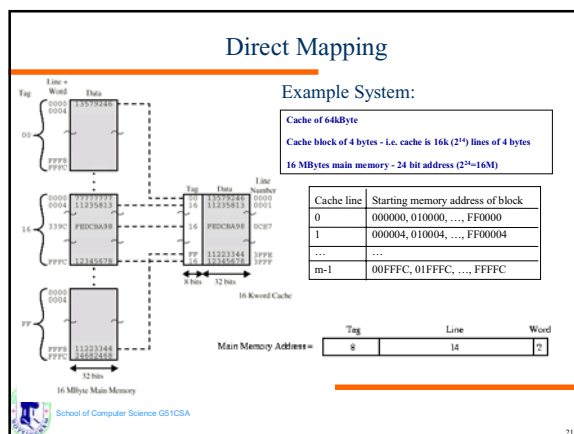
Direct Mapping

Example System:

Cache of 64kByte

Cache block of 4 bytes - i.e. cache is 16k ($2^{14}$) lines of 4 bytes

16 MBytes main memory - 24 bit address ($2^{24}$=16M)

| Cache line | Starting memory address of block |
|---|---|
| 0 | 000000, 010000, …, FF0000 |
| 1 | 000004, 010004, …, FF00004 |
| … | … |
| m-1 | 00FFFC, 01FFFC, …, FFFFC |

Tag | Line + Word | Data

00: 0000 13579246, 0004, FFF8, FFFC

16: 0000 77777777, 0004 11235813, 339C FEDCBA98, FFFC 12345678

FF: 0000, 0004, FFF8 11223344, FFFC 24682468

32 bits

16 MByte Main Memory

| Tag | Data | Line Number |
|---|---|---|
| 00 | 13579246 | 0000 |
| 16 | 11235813 | 0001 |
| 16 | FEDCBA98 | 0CE7 |
| FF | 11223344 | 3FFE |
| 16 | 12345678 | 3FFF |

8 bits 32 bits

16 Kword Cache

Main Memory Address =

| Tag | Line | Word |
|---|---|---|
| 8 | 14 | 2 |

School of Computer Science G51CSA

21